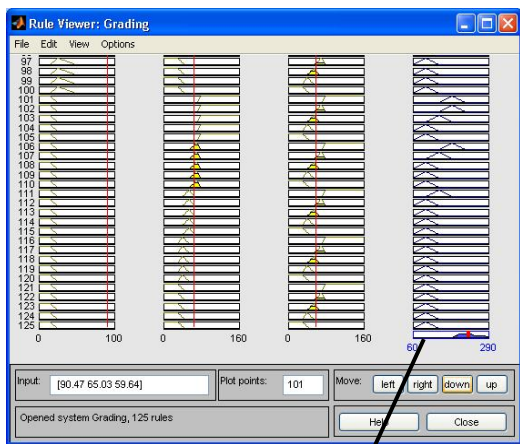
Rule Viewer: Grading

File Edit View Options

97
98
99
100
101
102
103
104
105
106
107
108
109
110
111
112
113
114
115
116
117
118
119
120
121
122
123
124
125

0 100 0 160 0 160 60 290

Input: [90.47 65.03 59.64]

Plot points: 101

Move: left right down up

Opened system Grading, 125 rules

Help Close